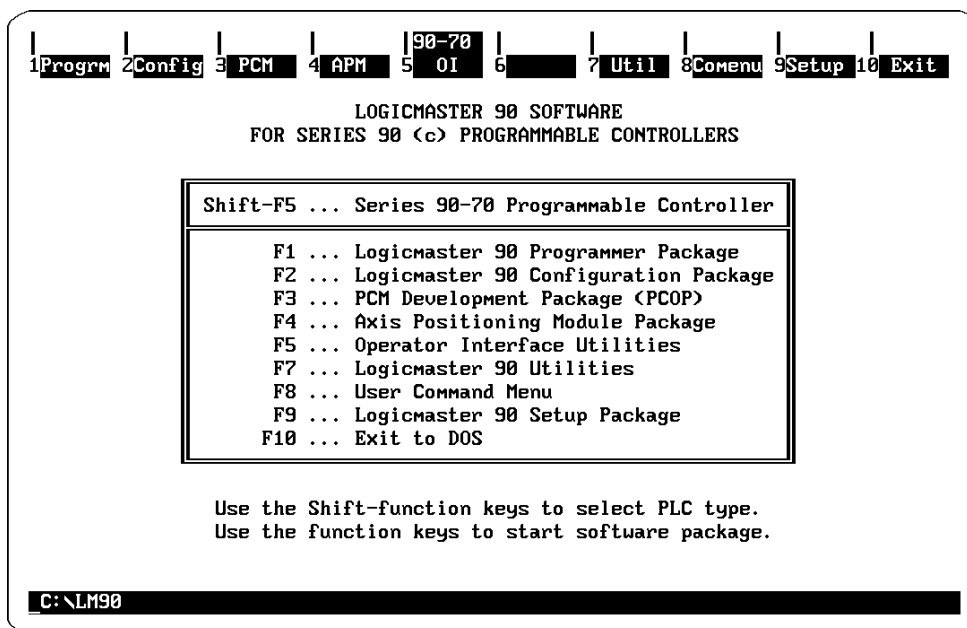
1Progrm 2Config 3 PCM 4 APM 90-70 5 OI 6 7 Util 8Comenu 9Setup 10 Exit

LOGICMASTER 90 SOFTWARE
FOR SERIES 90 (c) PROGRAMMABLE CONTROLLERS

Shift-F5 ... Series 90-70 Programmable Controller

F1 ... Logicmaster 90 Programmer Package
F2 ... Logicmaster 90 Configuration Package
F3 ... PCM Development Package (PCOP)
F4 ... Axis Positioning Module Package
F5 ... Operator Interface Utilities
F7 ... Logicmaster 90 Utilities
F8 ... User Command Menu
F9 ... Logicmaster 90 Setup Package
F10 ... Exit to DOS

Use the Shift-function keys to select PLC type.
Use the function keys to start software package.

C:\LM90